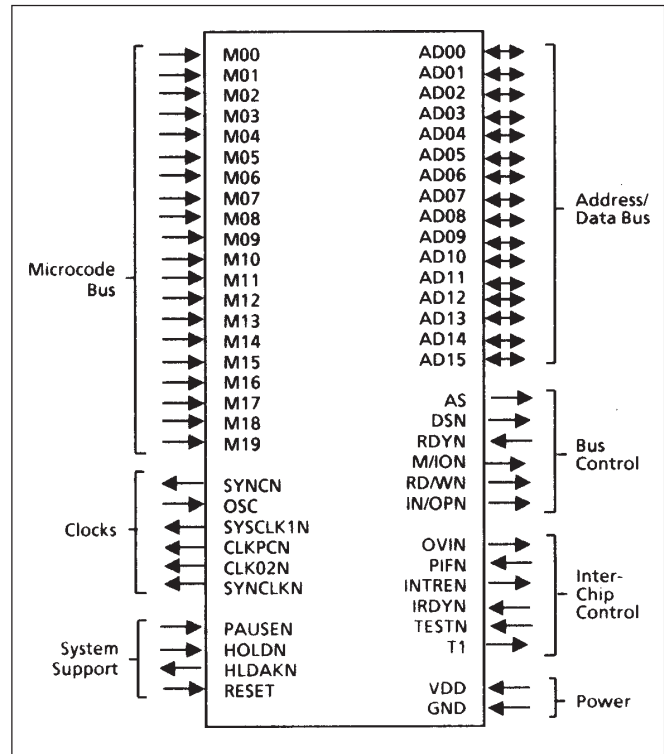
Microcode Bus

M00
M01
M02
M03
M04
M05
M06
M07
M08
M09
M10
M11
M12
M13
M14
M15
M16
M17
M18
M19

Clocks

SYNCN
OSC
SYSCLK1N
CLKPCN
CLK02N
SYNCLKN

System Support

PAUSEN
HOLDN
HLDAKN
RESET

AD00
AD01
AD02
AD03
AD04
AD05
AD06
AD07
AD08
AD09
AD10
AD11
AD12
AD13
AD14
AD15

Address/ Data Bus

AS
DSN
RDYN
M/ION
RD/WN
IN/OPN

Bus Control

OVIN
PIFN
INTREN
IRDYN
TESTN
T1

Inter-Chip Control

VDD
GND

Power